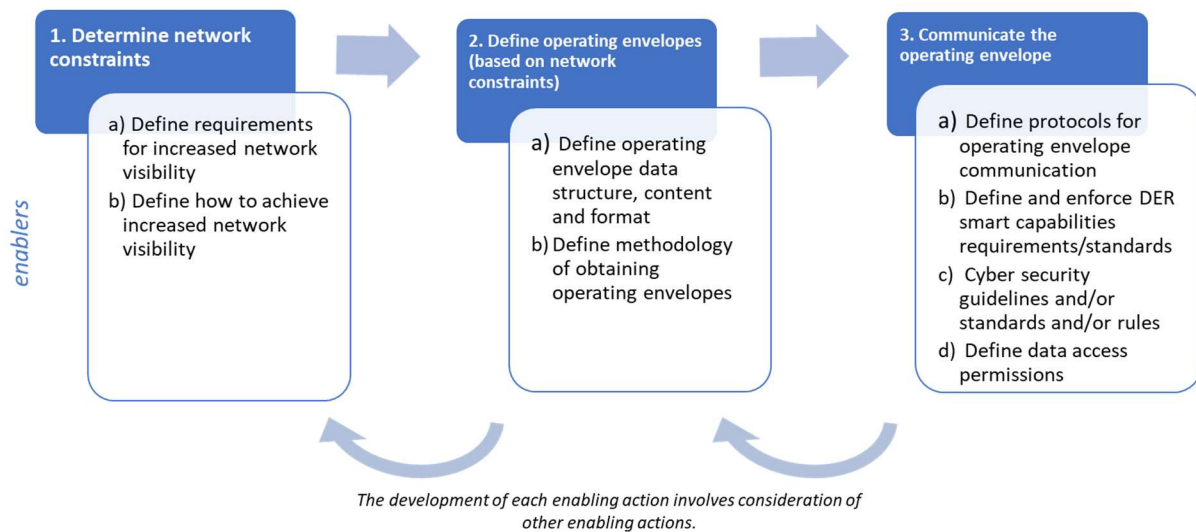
enablers

1. Determine network constraints

a) Define requirements for increased network visibility

b) Define how to achieve increased network visibility

2. Define operating envelopes (based on network constraints)

a) Define operating envelope data structure, content and format

b) Define methodology of obtaining operating envelopes

3. Communicate the operating envelope

a) Define protocols for operating envelope communication

b) Define and enforce DER smart capabilities requirements/standards

c) Cyber security guidelines and/or standards and/or rules

d) Define data access permissions

The development of each enabling action involves consideration of other enabling actions.